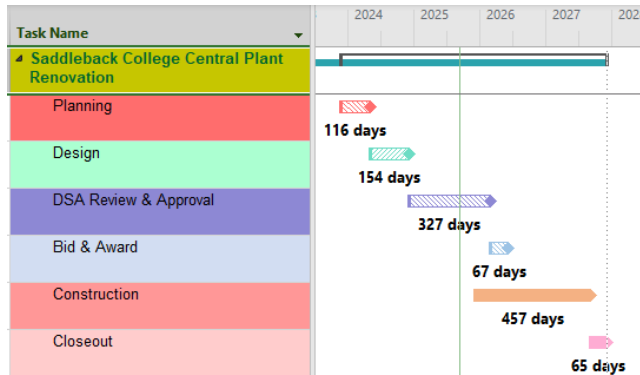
| Task Name |
|---|
| Saddleback College Central Plant Renovation |
| Planning |
| Design |
| DSA Review & Approval |
| Bid & Award |
| Construction |
| Closeout |

2024 2025 2026 2027

116 days

154 days

327 days

67 days

457 days

65 days